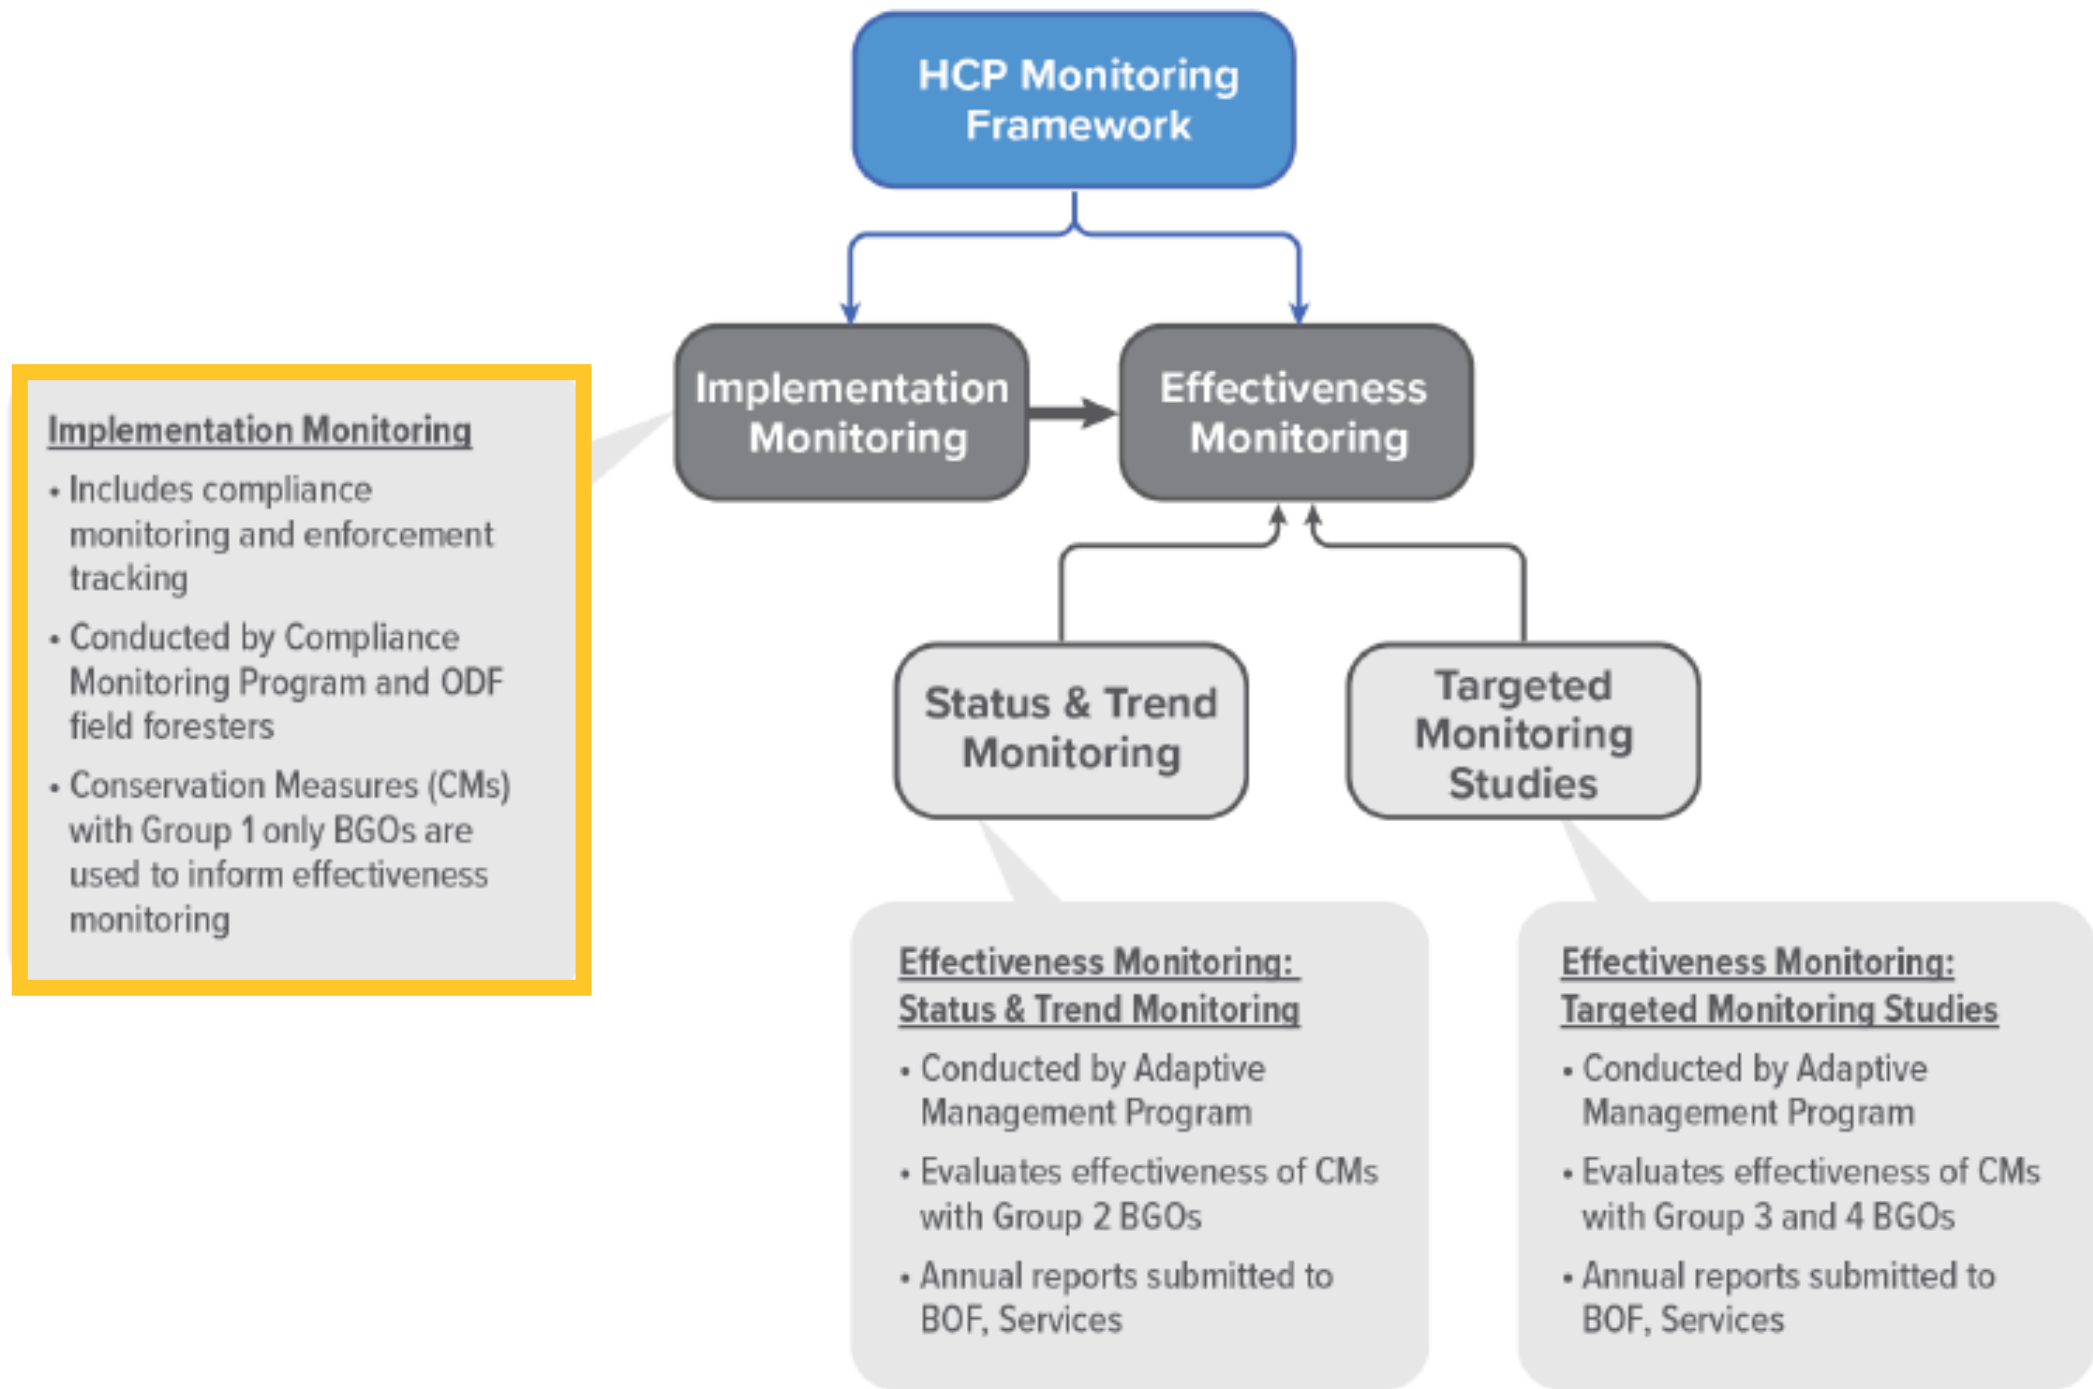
HCP Monitoring Framework

Implementation Monitoring

Effectiveness Monitoring

Implementation Monitoring

• Includes compliance monitoring and enforcement tracking

• Conducted by Compliance Monitoring Program and ODF field foresters

• Conservation Measures (CMs) with Group 1 only BGOs are used to inform effectiveness monitoring

Status & Trend Monitoring

Targeted Monitoring Studies

Effectiveness Monitoring: Status & Trend Monitoring

• Conducted by Adaptive Management Program

• Evaluates effectiveness of CMs with Group 2 BGOs

• Annual reports submitted to BOF, Services

Effectiveness Monitoring: Targeted Monitoring Studies

• Conducted by Adaptive Management Program

• Evaluates effectiveness of CMs with Group 3 and 4 BGOs

• Annual reports submitted to BOF, Services